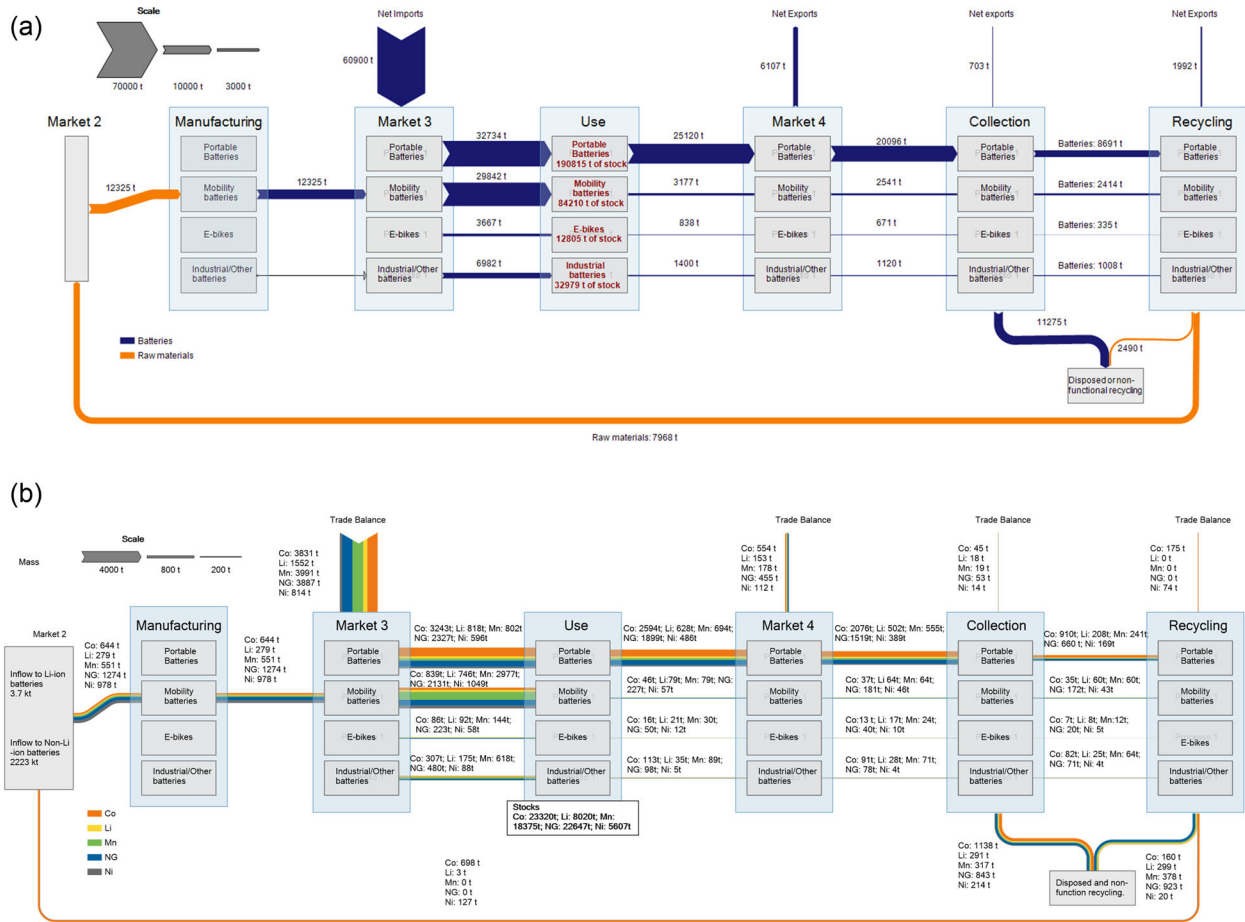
(a)

Scale
70000 t
10000 t
3000 t

Net Imports
60900 t

Net Exports
6107 t

Net exports
703 t

Net Exports
1992 t

Market 2
12325 t

Manufacturing
Portable Batteries
Mobility batteries
E-bikes
Industrial/Other batteries

12325 t

Market 3
Portable Batteries
Mobility batteries
E-bikes
Industrial/Other batteries

32734 t
29842 t
3667 t
6982 t

Use
Portable Batteries 190815 t of stock
Mobility batteries 84210 t of stock
E-bikes 12805 t of stock
Industrial batteries 32979 t of stock

25120 t
3177 t
838 t
1400 t

Market 4
Portable Batteries
Mobility batteries
E-bikes
Industrial/Other batteries

20096 t
2541 t
671 t
1120 t

Collection
Portable Batteries
Mobility batteries
E-bikes
Industrial/Other batteries

Batteries: 8691 t
Batteries: 2414 t
Batteries: 335 t
Batteries: 1008 t

Recycling
Portable Batteries
Mobility batteries
E-bikes
Industrial/Other batteries

11275 t
2490 t
Disposed or non-functional recycling

Batteries
Raw materials

Raw materials: 7968 t

(b)

Scale
Mass
4000 t
800 t
200 t

Trade Balance
Co: 3831 t
Li: 1552 t
Mn: 3991 t
NG: 3887 t
Ni: 814 t

Trade Balance
Co: 554 t
Li: 153 t
Mn: 178 t
NG: 455 t
Ni: 112 t

Trade Balance
Co: 45 t
Li: 18 t
Mn: 19 t
NG: 53 t
Ni: 14 t

Trade Balance
Co: 175 t
Li: 0 t
Mn: 0 t
NG: 0 t
Ni: 74 t

Market 2
Inflow to Li-ion batteries 3.7 kt
Inflow to Non-Li-ion batteries 2223 kt

Co: 644 t
Li: 279 t
Mn: 551 t
NG: 1274 t
Ni: 978 t

Manufacturing
Portable Batteries
Mobility batteries
E-bikes
Industrial/Other batteries

Co: 644 t
Li: 279 t
Mn: 551 t
NG: 1274 t
Ni: 978 t

Market 3
Portable Batteries
Mobility batteries
E-bikes
Industrial/Other batteries

Co: 3243t; Li: 818t; Mn: 802t NG: 2327t; Ni: 596t
Co: 839t; Li: 746t; Mn: 2977t; NG: 2131t; Ni: 1049t
Co: 86t; Li: 92t; Mn: 144t; NG: 223t; Ni: 58t
Co: 307t; Li: 175t; Mn: 618t; NG: 480t; Ni: 88t

Use
Portable Batteries
Mobility batteries
E-bikes
Industrial/Other batteries

Stocks
Co: 23320t; Li: 8020t; Mn: 18375t; NG: 22647t; Ni: 5607t

Co: 2594t; Li; 628t; Mn: 694t; NG: 1899t; Ni: 486t
Co: 46t; Li:79t; Mn: 79t; NG: 227t; Ni: 57t
Co: 16t; Li: 21t; Mn: 30t; NG: 50t; Ni: 12t
Co: 113t; Li: 35t; Mn: 89t; NG: 98t; Ni: 5t

Market 4
Portable Batteries
Mobility batteries
E-bikes
Industrial/Other batteries

Co: 2076t; Li: 502t; Mn: 555t; NG:1519t; Ni: 389t
Co: 37t; Li 64t; Mn: 64t; NG: 181t; Ni: 46t
Co:13 t; Li: 17t; Mn: 24t; NG: 40t; Ni: 10t
Co: 91t; Li: 28t; Mn: 71t; NG: 78t; Ni: 4t

Collection
Portable Batteries
Mobility batteries
E-bikes
Industrial/Other batteries

Co: 910t; Li: 208t; Mn: 241t; NG: 660 t; Ni: 169t
Co: 35t; Li: 60t; Mn: 60t; NG: 172t; Ni: 43t
Co: 7t; Li: 8t; Mn:12t; NG: 20t; Ni: 5t
Co: 82t; Li: 25t; Mn: 64t; NG: 71t; Ni: 4t

Recycling
Portable Batteries
Mobility batteries
E-bikes
Industrial/Other batteries

Co
Li
Mn
NG
Ni

Co: 698 t
Li: 3 t
Mn: 0 t
NG: 0 t
Ni: 127 t

Co: 1138 t
Li: 291 t
Mn: 317 t
NG: 843 t
Ni: 214 t

Disposed and non-function recycling.

Co: 160 t
Li: 299 t
Mn: 378 t
NG: 923 t
Ni: 20 t